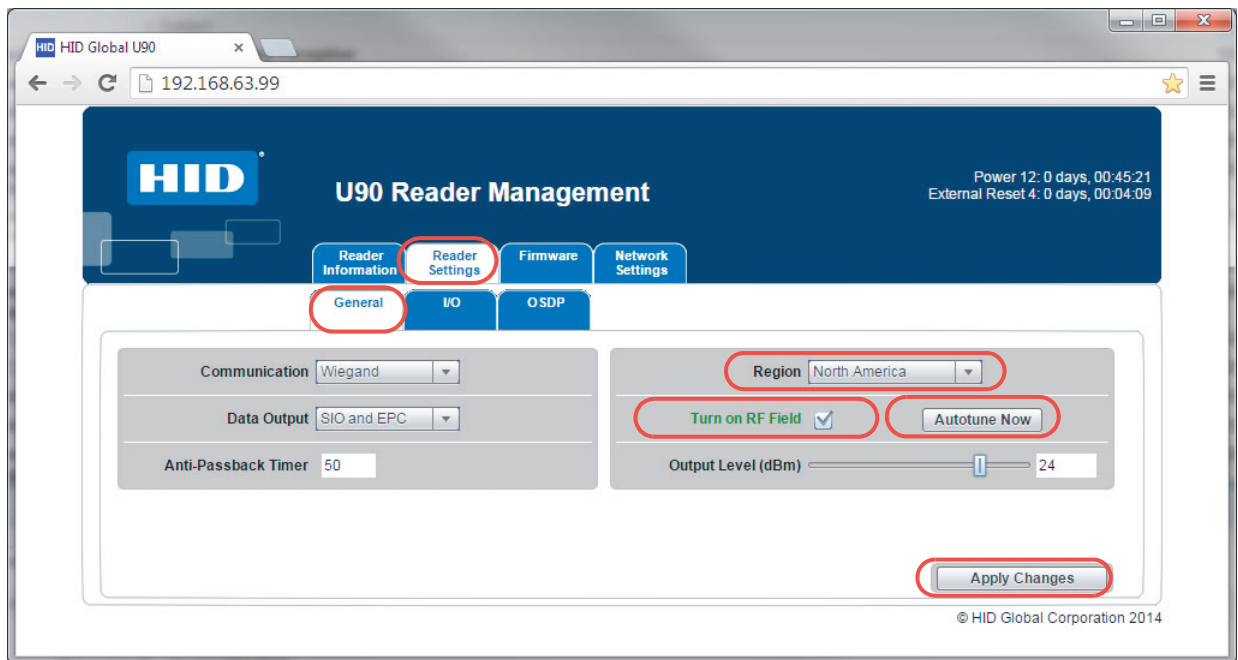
HID HID Global U90 ×

192.168.63.99

HID

U90 Reader Management

Power 12: 0 days, 00:45:21
External Reset 4: 0 days, 00:04:09

Reader Information | Reader Settings | Firmware | Network Settings

General | I/O | OSDP

Communication Wiegand

Data Output SIO and EPC

Anti-Passback Timer 50

Region North America

Turn on RF Field

Autotune Now

Output Level (dBm) 24

Apply Changes

© HID Global Corporation 2014